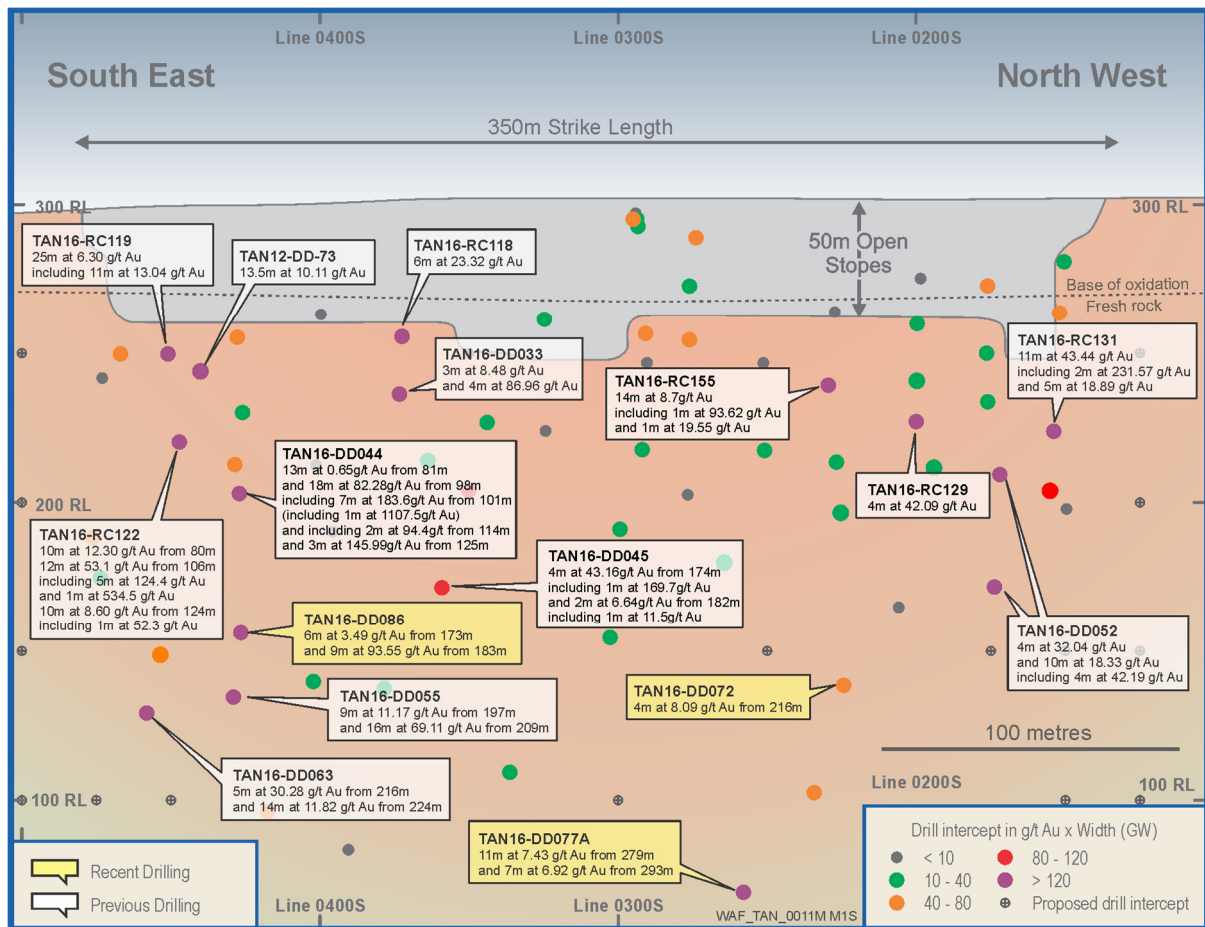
Line 0400S
Line 0300S
Line 0200S

South East
North West

350m Strike Length

300 RL
300 RL

50m Open Stopes

Base of oxidation
Fresh rock

TAN16-RC119
25m at 6.30 g/t Au
including 11m at 13.04 g/t Au

TAN12-DD-73
13.5m at 10.11 g/t Au

TAN16-RC118
6m at 23.32 g/t Au

TAN16-DD033
3m at 8.48 g/t Au
and 4m at 86.96 g/t Au

TAN16-RC155
14m at 8.7g/t Au
including 1m at 93.62 g/t Au
and 1m at 19.55 g/t Au

TAN16-RC131
11m at 43.44 g/t Au
including 2m at 231.57 g/t Au
and 5m at 18.89 g/t Au

TAN16-DD044
13m at 0.65g/t Au from 81m
and 18m at 82.28g/t Au from 98m
including 7m at 183.6g/t Au from 101m
(including 1m at 1107.5g/t Au)
and including 2m at 94.4g/t Au from 114m
and 3m at 145.99g/t Au from 125m

200 RL

TAN16-RC129
4m at 42.09 g/t Au

TAN16-RC122
10m at 12.30 g/t Au from 80m
12m at 53.1 g/t Au from 106m
including 5m at 124.4 g/t Au
and 1m at 534.5 g/t Au
10m at 8.60 g/t Au from 124m
including 1m at 52.3 g/t Au

TAN16-DD045
4m at 43.16g/t Au from 174m
including 1m at 169.7g/t Au
and 2m at 6.64g/t Au from 182m
including 1m at 11.5g/t Au

TAN16-DD086
6m at 3.49 g/t Au from 173m
and 9m at 93.55 g/t Au from 183m

TAN16-DD052
4m at 32.04 g/t Au
and 10m at 18.33 g/t Au
including 4m at 42.19 g/t Au

TAN16-DD072
4m at 8.09 g/t Au from 216m

TAN16-DD055
9m at 11.17 g/t Au from 197m
and 16m at 69.11 g/t Au from 209m

100 metres

TAN16-DD063
5m at 30.28 g/t Au from 216m
and 14m at 11.82 g/t Au from 224m

Line 0200S
100 RL
100 RL

TAN16-DD077A
11m at 7.43 g/t Au from 279m
and 7m at 6.92 g/t Au from 293m

Recent Drilling
Previous Drilling

Line 0400S
Line 0300S

WAF_TAN_0011M M1S

Drill intercept in g/t Au x Width (GW)
< 10
80 - 120
10 - 40
> 120
40 - 80
Proposed drill intercept